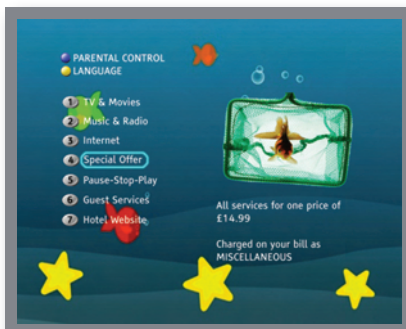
PARENTAL CONTROL
LANGUAGE

1 TV & Movies
2 Music & Radio
3 Internet
4 Special Offer
5 Pause-Stop-Play
6 Guest Services
7 Hotel Website

All services for one price of £14.99

Charged on your bill as MISCELLANEOUS